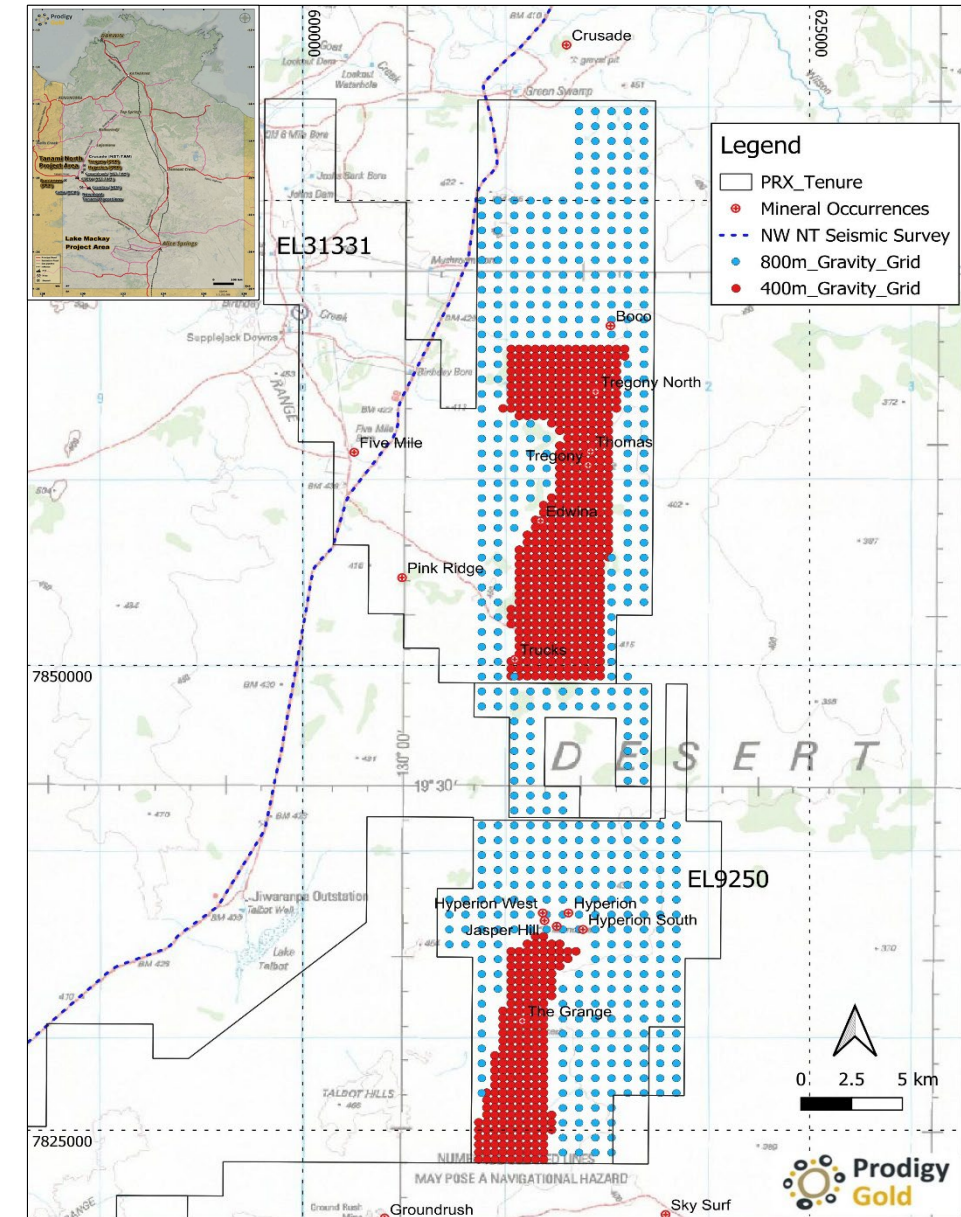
Prodigy

Tanami North Project Area

Lake Mackay Project Area

Alice Springs

600000

625000

Crusade

Green Swamp

Lookout Dam

Lookout Waterhole

Creek

Old 6 Mile Bore

Jesha Bore

Mushroom Dam

Legend
PRX_Tenure
Mineral Occurrences
NW NT Seismic Survey
800m_Gravity_Grid
400m_Gravity_Grid

EL31331

Supplejack Downs

Birthday Bore

Boco

Tregony North

Five Mile

Thomas

Tregony

Edwina

Pink Ridge

Trucks

7850000

D E S E R T

19° 30'

130° 00'

EL9250

Jiwaranpa Outstation

Talbot Well

Lake Talbot

Hyperion West

Hyperion

Hyperion South

Jasper Hill

The Grange

TALBOT HILLS

0 2.5 5 km

7825000

MAY POSE A NAVIGATIONAL HAZARD

Groundrush

Sky Surf

Prodigy Gold